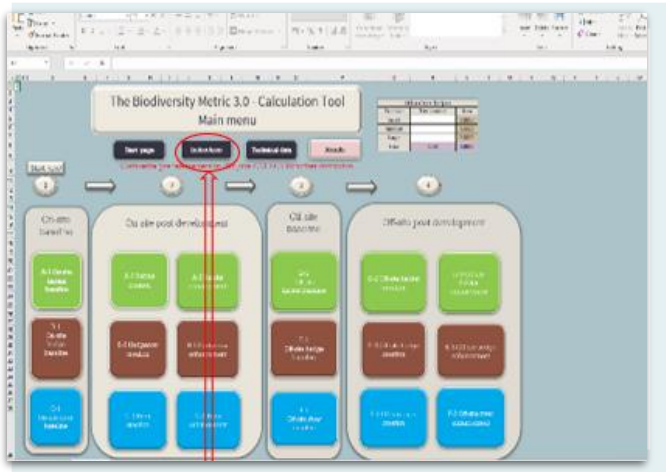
The Biodiversity Metric 3.0 - Calculation Tool
Main menu

Start page
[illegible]
Technical data
Results

Start here

1
2
3
4

On-site baseline
On-site post development
Off-site baseline
Off-site post development

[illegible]
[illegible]
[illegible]
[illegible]
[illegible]
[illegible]
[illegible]
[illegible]
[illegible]
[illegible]
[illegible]
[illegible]
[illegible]
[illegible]
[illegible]
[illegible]
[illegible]
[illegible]